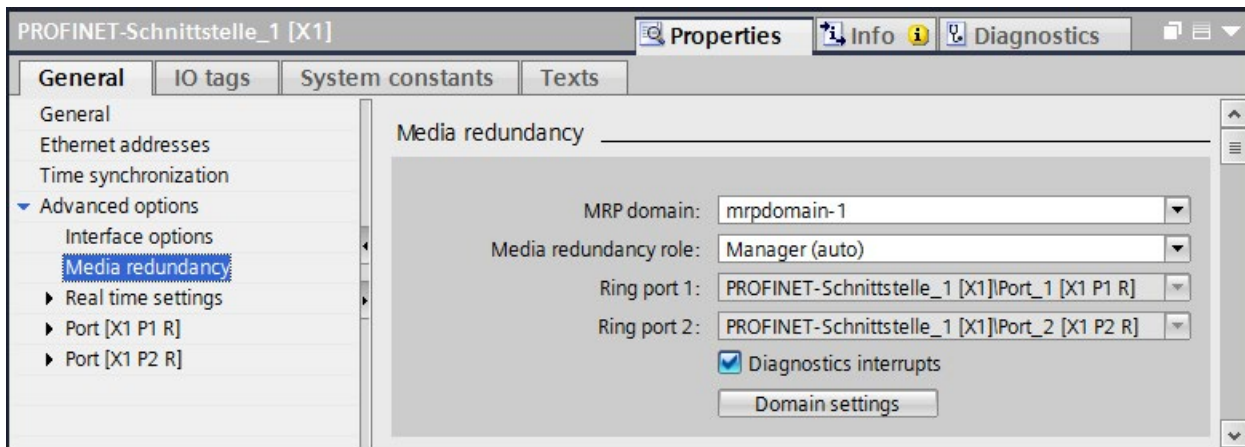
PROFINET-Schnittstelle_1 [X1]

Properties Info Diagnostics

General IO tags System constants Texts

General
Ethernet addresses
Time synchronization
Advanced options
Interface options
Media redundancy
Real time settings
Port [X1 P1 R]
Port [X1 P2 R]

Media redundancy

MRP domain: mrpdomain-1
Media redundancy role: Manager (auto)
Ring port 1: PROFINET-Schnittstelle_1 [X1]\Port_1 [X1 P1 R]
Ring port 2: PROFINET-Schnittstelle_1 [X1]\Port_2 [X1 P2 R]
Diagnostics interrupts
Domain settings